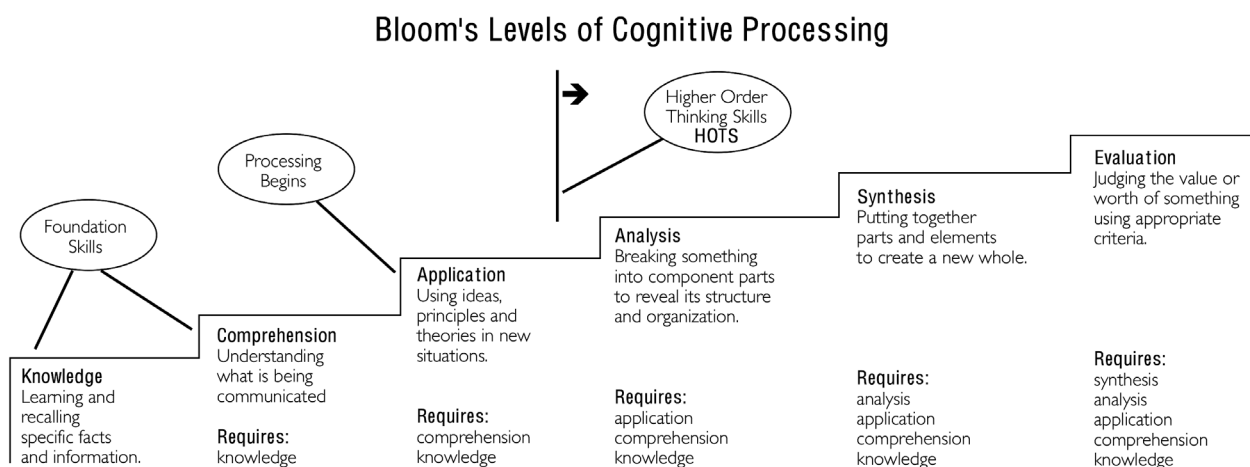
Bloom's Levels of Cognitive Processing

Higher Order Thinking Skills HOTS

Processing Begins

Foundation Skills

Knowledge
Learning and recalling specific facts and information.

Comprehension
Understanding what is being communicated

Requires:
knowledge

Application
Using ideas, principles and theories in new situations.

Requires:
comprehension
knowledge

Analysis
Breaking something into component parts to reveal its structure and organization.

Requires:
application
comprehension
knowledge

Synthesis
Putting together parts and elements to create a new whole.

Requires:
analysis
application
comprehension
knowledge

Evaluation
Judging the value or worth of something using appropriate criteria.

Requires:
synthesis
analysis
application
comprehension
knowledge